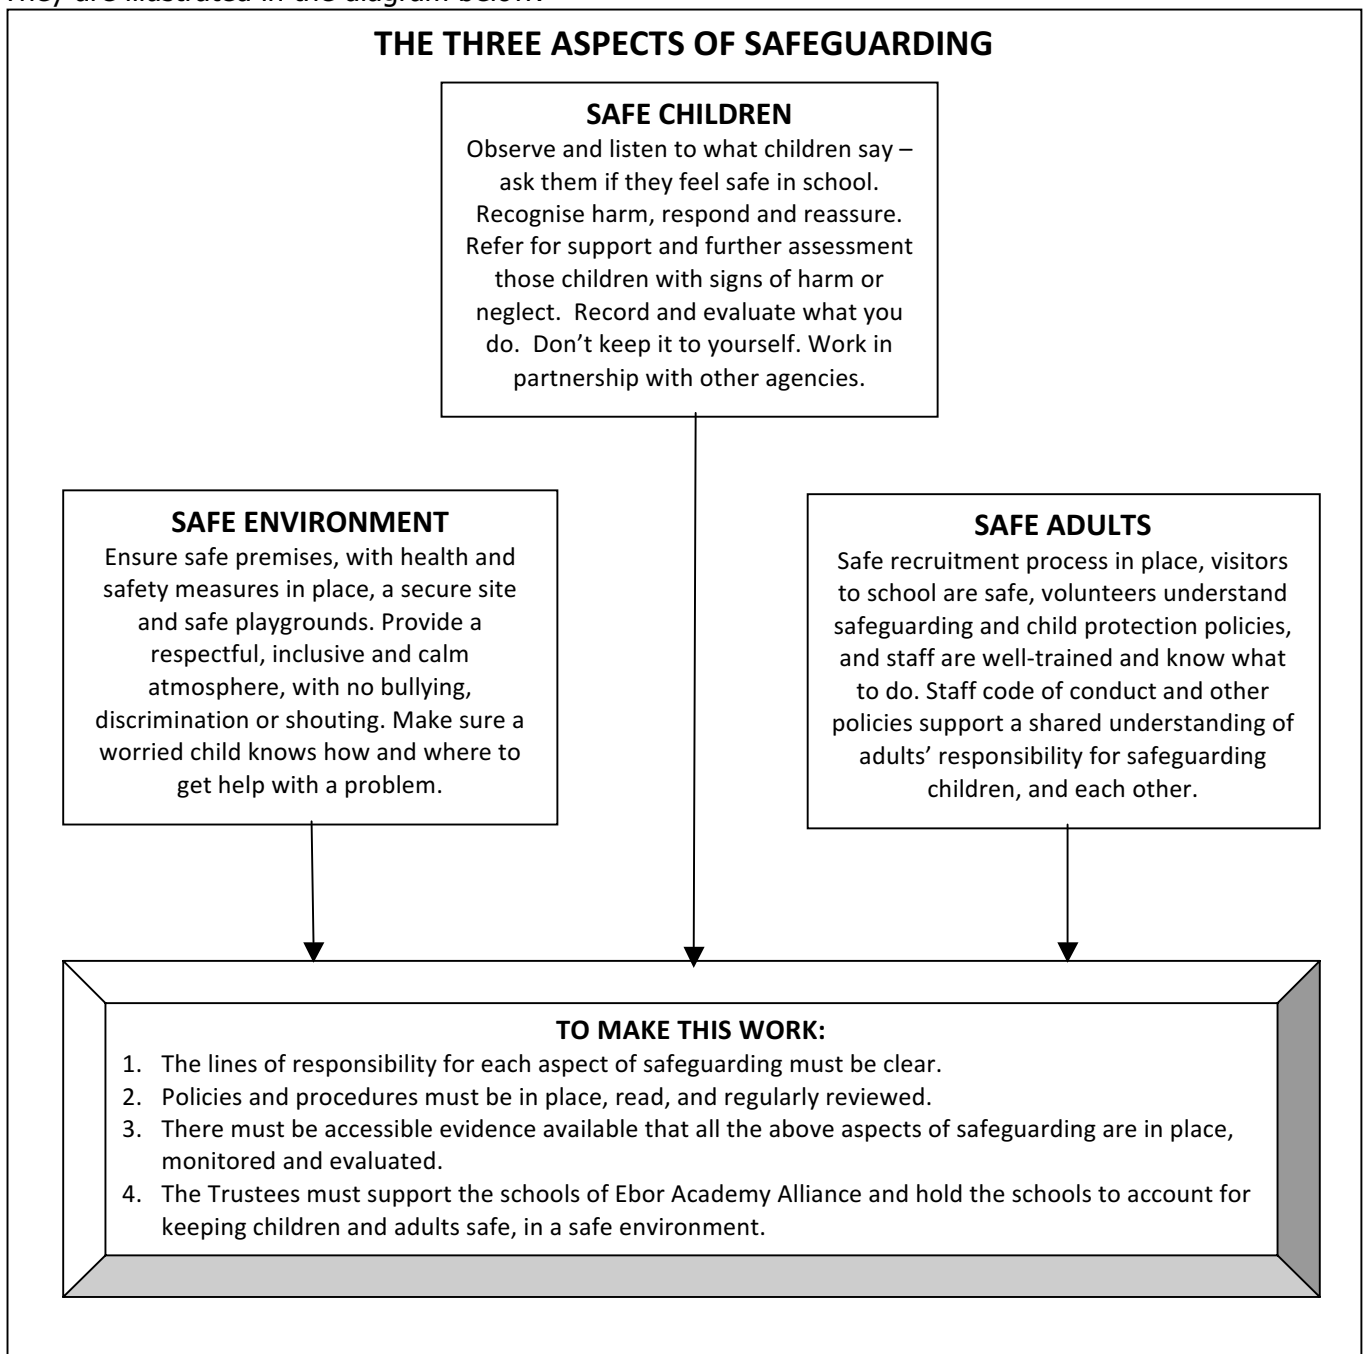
They are illustrated in the diagram below:

THE THREE ASPECTS OF SAFEGUARDING

SAFE CHILDREN
Observe and listen to what children say – ask them if they feel safe in school. Recognise harm, respond and reassure. Refer for support and further assessment those children with signs of harm or neglect. Record and evaluate what you do. Don't keep it to yourself. Work in partnership with other agencies.

SAFE ENVIRONMENT
Ensure safe premises, with health and safety measures in place, a secure site and safe playgrounds. Provide a respectful, inclusive and calm atmosphere, with no bullying, discrimination or shouting. Make sure a worried child knows how and where to get help with a problem.

SAFE ADULTS
Safe recruitment process in place, visitors to school are safe, volunteers understand safeguarding and child protection policies, and staff are well-trained and know what to do. Staff code of conduct and other policies support a shared understanding of adults' responsibility for safeguarding children, and each other.

TO MAKE THIS WORK:
1. The lines of responsibility for each aspect of safeguarding must be clear.
2. Policies and procedures must be in place, read, and regularly reviewed.
3. There must be accessible evidence available that all the above aspects of safeguarding are in place, monitored and evaluated.
4. The Trustees must support the schools of Ebor Academy Alliance and hold the schools to account for keeping children and adults safe, in a safe environment.